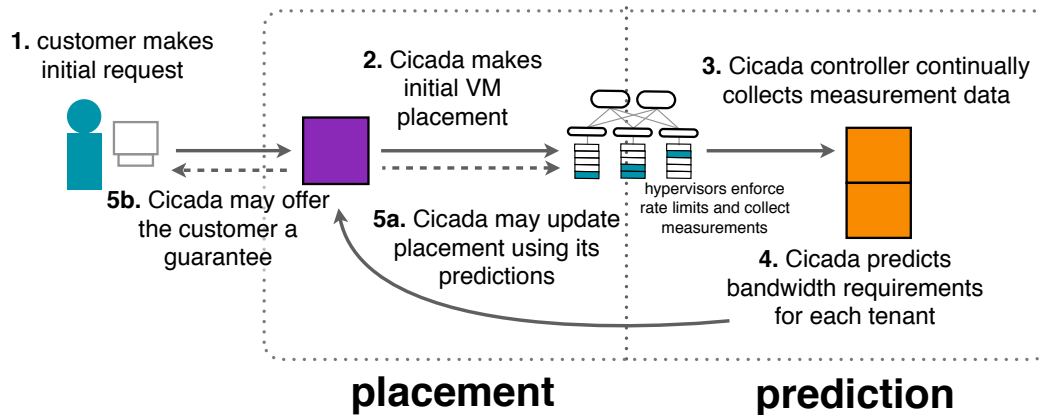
1. customer makes initial request

2. Cicada makes initial VM placement

3. Cicada controller continually collects measurement data

hypervisors enforce rate limits and collect measurements

5b. Cicada may offer the customer a guarantee

5a. Cicada may update placement using its predictions

4. Cicada predicts bandwidth requirements for each tenant

placement

prediction